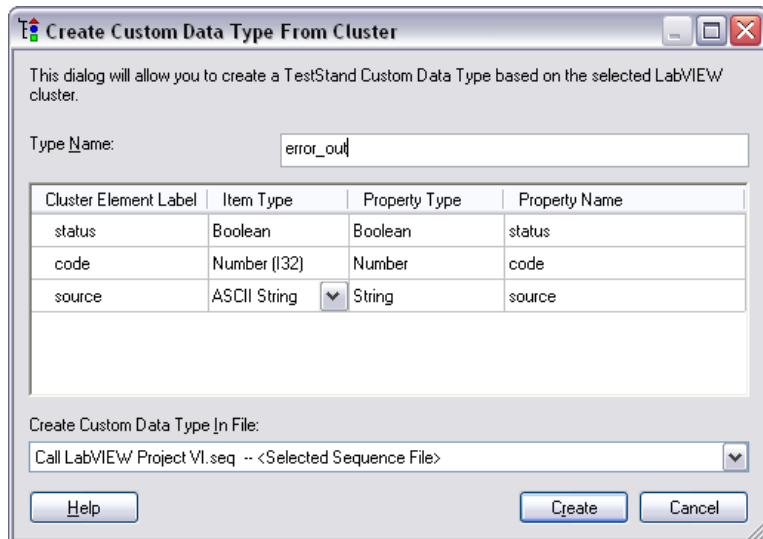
Create Custom Data Type From Cluster

This dialog will allow you to create a TestStand Custom Data Type based on the selected LabVIEW cluster.

Type Name: error_out

| Cluster Element Label | Item Type | Property Type | Property Name |
|---|---|---|---|
| status | Boolean | Boolean | status |
| code | Number (I32) | Number | code |
| source | ASCII String | String | source |

Create Custom Data Type In File:

Call LabVIEW Project VI.seq -- <Selected Sequence File>

Help

Create

Cancel